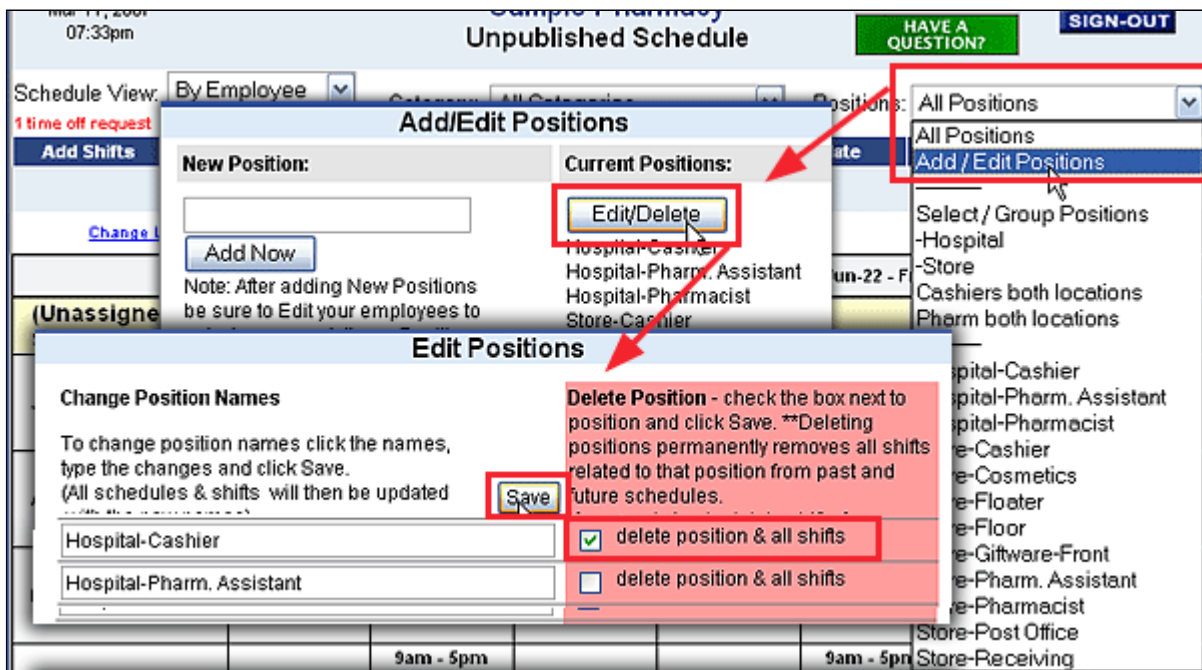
07:33pm

Unpublished Schedule

HAVE A QUESTION?

SIGN-OUT

Schedule View: By Employee

1 time off request

Add Shifts

Positions: All Positions

All Positions
Add / Edit Positions

Select / Group Positions
-Hospital
-Store
Cashiers both locations
Pharm both locations

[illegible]spital-Cashier
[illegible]spital-Pharm. Assistant
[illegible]spital-Pharmacist
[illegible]re-Cashier
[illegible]re-Cosmetics
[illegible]re-Floater
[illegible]re-Floor
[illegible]re-Giftware-Front
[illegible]re-Pharm. Assistant
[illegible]re-Pharmacist
Store-Post Office
Store-Receiving

Add/Edit Positions

New Position:

Add Now

Note: After adding New Positions be sure to Edit your employees to

Current Positions:

Edit/Delete

Hospital-Cashier
Hospital-Pharm. Assistant
Hospital-Pharmacist
Store-Cashier

ate

Change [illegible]

(Unassigne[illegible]

Jun-22 - F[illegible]

Edit Positions

Change Position Names

To change position names click the names, type the changes and click Save.
(All schedules & shifts will then be updated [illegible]

Save

Delete Position - check the box next to position and click Save. **Deleting positions permanently removes all shifts related to that position from past and future schedules.

Hospital-Cashier

delete position & all shifts

Hospital-Pharm. Assistant

delete position & all shifts

9am - 5pm

9am - 5pm